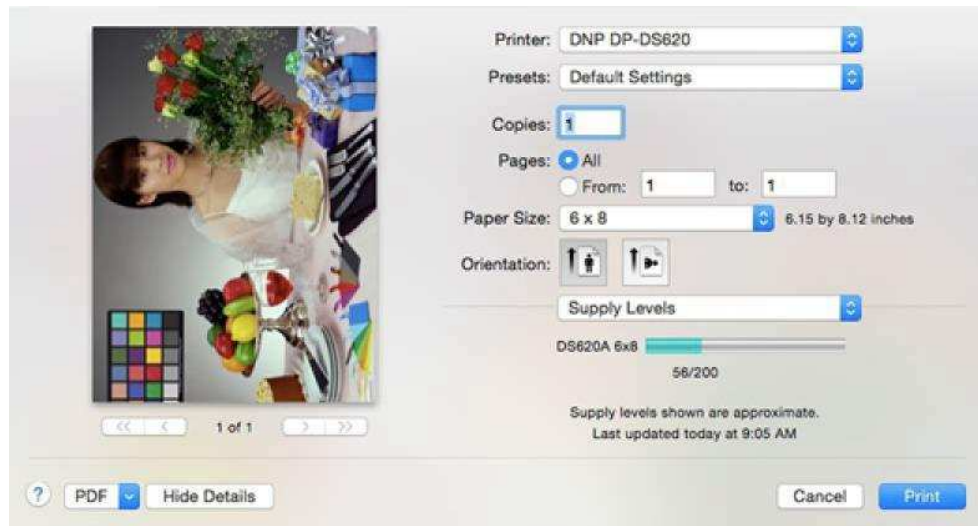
Printer: DNP DP-DS620

Presets: Default Settings

Copies: 1

Pages: All

From: 1 to: 1

Paper Size: 6 x 8 6.15 by 8.12 inches

Orientation:

Supply Levels

DS620A 6x8

56/200

Supply levels shown are approximate.
Last updated today at 9:05 AM

<< < 1 of 1 > >>

? PDF Hide Details

Cancel Print